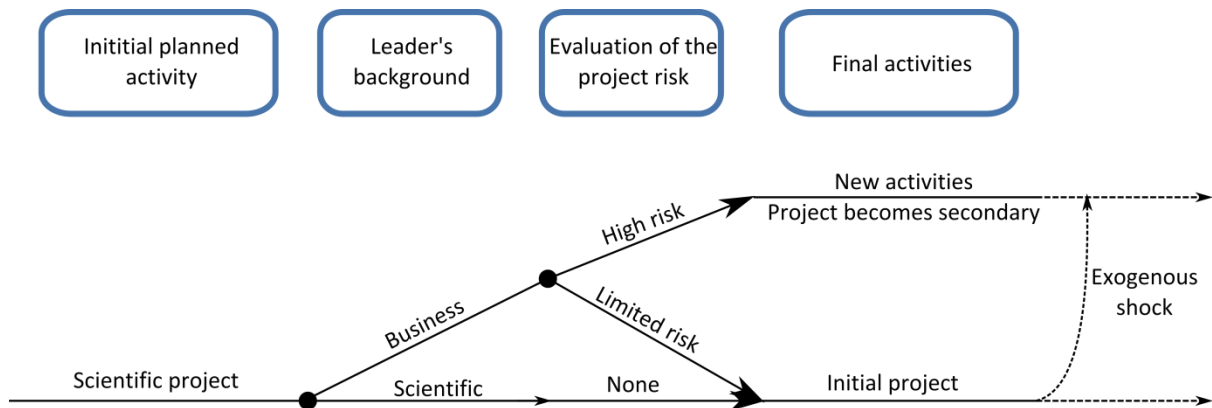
Initital planned activity

Leader's background

Evaluation of the project risk

Final activities

New activities

Project becomes secondary

High risk

Exogenous shock

Business

Limited risk

Scientific project

Scientific

None

Initial project